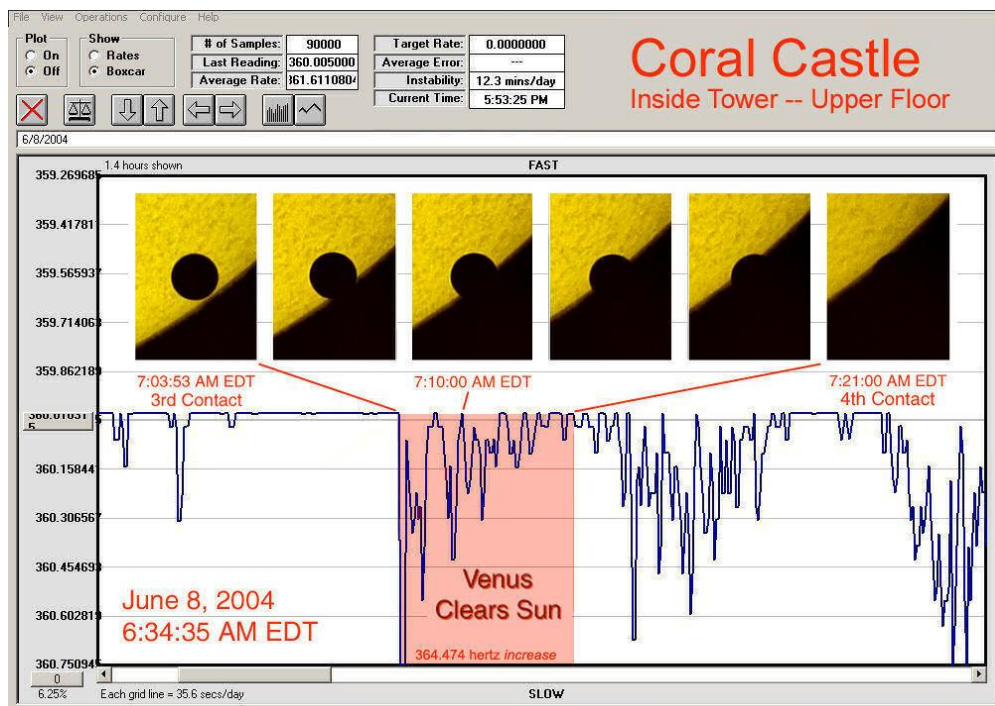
File View Operations Configure Help

Plot
On
Off

Show
Rates
Boxcar

| # of Samples: | 90000 |
|---|---|
| Last Reading: | 360.005000 |
| Average Rate: | 361.611080 |

| Target Rate: | 0.0000000 |
|---|---|
| Average Error: | --- |
| Instability: | 12.3 mins/day |
| Current Time: | 5:53:25 PM |

Coral Castle
Inside Tower -- Upper Floor

6/8/2004

1.4 hours shown

FAST

359.26968
359.41781
359.56593
359.71406
359.86218
360.01031
360.15844
360.30656
360.45469
360.60281
360.75094

7:03:53 AM EDT
3rd Contact

7:10:00 AM EDT

7:21:00 AM EDT
4th Contact

Venus
Clears Sun

364.474 hertz *increase*

June 8, 2004
6:34:35 AM EDT

0
6.25%

Each grid line = 35.6 secs/day

SLOW